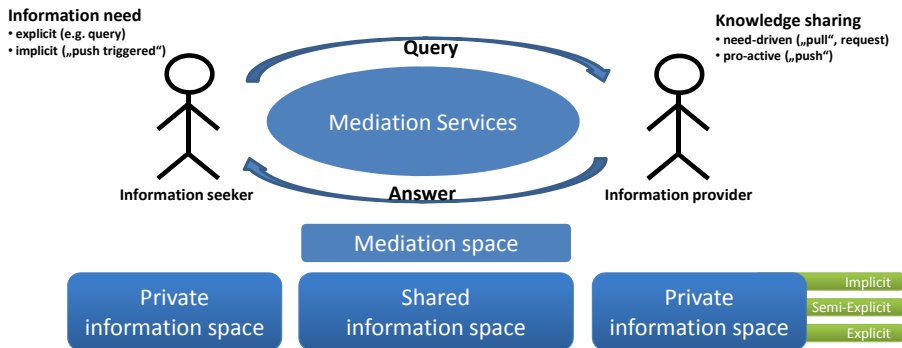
Information need
• explicit (e.g. query)
• implicit („push triggered“)

Query

Knowledge sharing
• need-driven („pull“, request)
• pro-active („push“)

Mediation Services

Information seeker

Answer

Information provider

Mediation space

Private information space

Shared information space

Private information space

Implicit

Semi-Explicit

Explicit